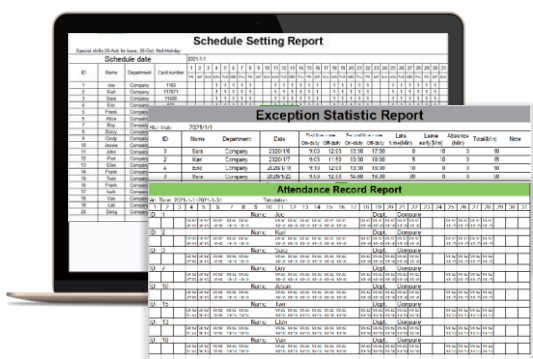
Schedule Setting Report

Special shifts:25-Ask for leave; 26-Out; Null-Holiday

Schedule date 2021-1-1

| ID | Name | Department | Card number |
|---|---|---|---|
| 1 | Joe | Company | 1163 |
| 2 | Karl | Company | 117071 |
| 3 | Sara | Company | 11083 |
| 4 | Eric | Company | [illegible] |
| 5 | Frank | Company | |
| 6 | Alice | Company | |
| 7 | Eric | Company | |
| 8 | Ros | Company | |
| 9 | Bucy | Company | |
| 10 | Cody | Company | |
| 11 | Jessie | Company | |
| 12 | Ivan | Company | |
| 13 | Eric | Company | |
| 14 | Frank | Company | |
| 15 | Terry | Company | |
| 16 | Fred | Company | |
| 17 | Eric | Company | |
| 18 | Ivan | Company | |
| 19 | Luis | Company | |
| 20 | Deng | Company | |

Exception Statistic Report

| ID | Name | Department | Date | On-duty | Off-duty | On-duty | Off-duty | Late time(Min) | Leave early(Min) | Absence (Min) | Total(Min) | Note |
|---|---|---|---|---|---|---|---|---|---|---|---|---|
| 1 | Sara | Company | 2020/1/6 | 9:03 | 12:03 | 13:30 | 17:50 | 0 | 0 | 0 | 18 | |
| 2 | Karl | Company | 2020/1/7 | 9:05 | 11:53 | 13:30 | 18:00 | 5 | 0 | 0 | 15 | |
| 3 | Eric | Company | 2020/1/8 | 9:10 | 12:03 | 13:30 | 18:05 | 10 | 0 | 0 | 18 | |
| 4 | Frank | Company | 2020/1/9 | 9:11 | 12:03 | 13:30 | 18:09 | 0 | 0 | 0 | 10 | |

Attendance Record Report

Att. Time: 2021-1-1~2021-1-31 Tabulation:

| ID | Name | Dept. |
|---|---|---|
| 1 | Joe | Company |
| 2 | Karl | Company |
| 3 | Sara | Company |
| 7 | Dav | Company |
| 10 | Anxin | Company |
| 15 | Frank | Company |
| 12 | Ivan | Company |
| 13 | Lian | Company |
| 18 | Van | Company |